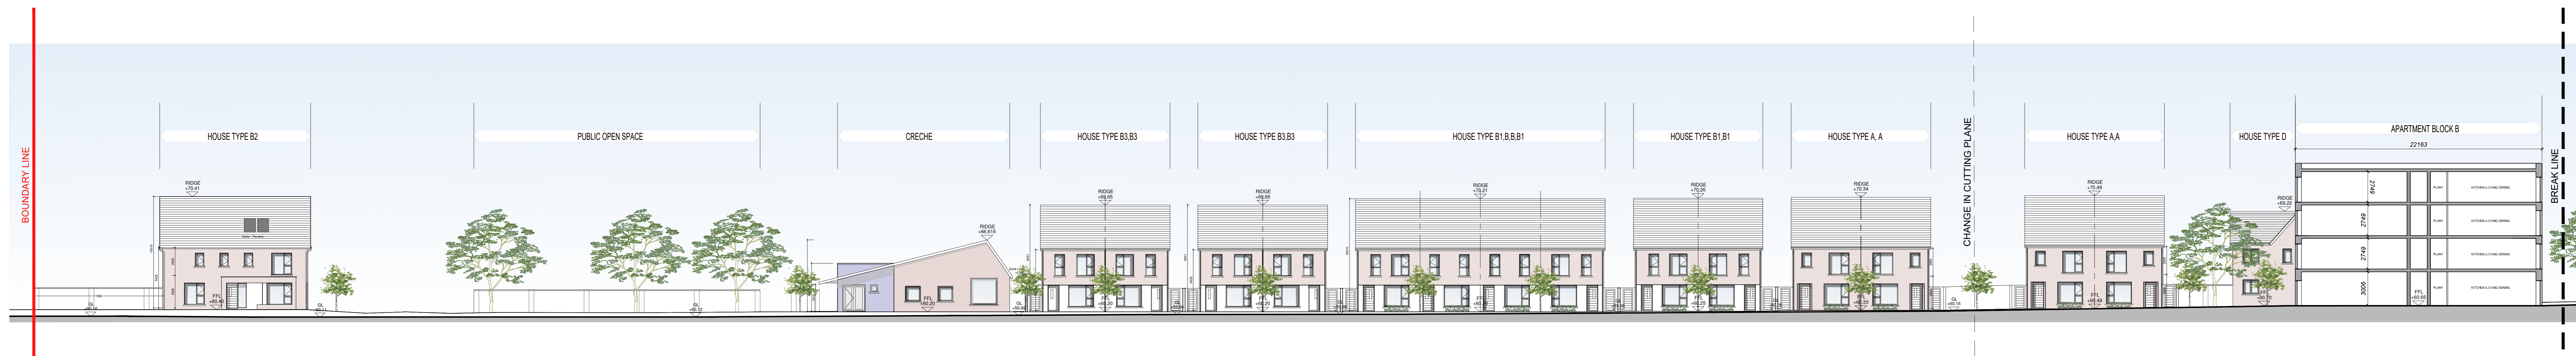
BOUNDARY LINE

HOUSE TYPE B2

PUBLIC OPEN SPACE

CRECHE

HOUSE TYPE B3,B3

HOUSE TYPE B3,B3

HOUSE TYPE B1,B,B,B1

HOUSE TYPE B1,B1

HOUSE TYPE A, A

CHANGE IN CUTTING PLANE

HOUSE TYPE A,A

HOUSE TYPE D

APARTMENT BLOCK B

22163

BREAK LINE

RIDGE
+70.41

RIDGE
+66.615

RIDGE
+69.65

RIDGE
+69.65

RIDGE
+70.21

RIDGE
+70.26

RIDGE
+70.34

RIDGE
+70.49

RIDGE
+69.22

FFL
+60.40

FFL
+60.20

GL

GL

GL

FFL
+60.20

FFL
+60.20

FFL
+60.20

FFL
+60.25

FFL
+60.33

GL

FFL
+60.48

FFL
+60.70

FFL
+60.66

2749

2749

2749

3006

PLANT

KITCHEN / LIVING / DINING

KITCHEN / LIVING / DINING

KITCHEN / LIVING / DINING

KITCHEN / LIVING / DINING